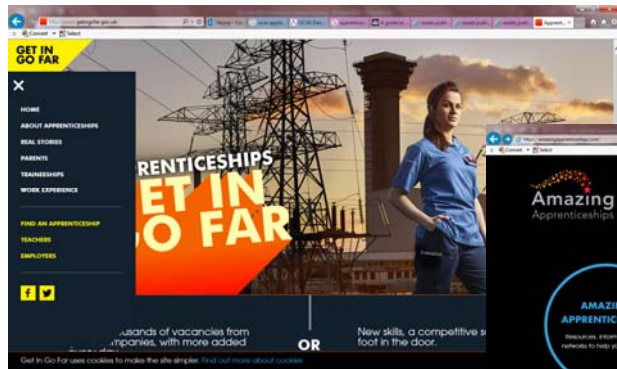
http://www.getingofar.gov.uk

Convert Select

GET IN GO FAR

×

HOME

ABOUT APPRENTICESHIPS

REAL STORIES

PARENTS

TRAINEESHIPS

WORK EXPERIENCE

FIND AN APPRENTICESHIP

TEACHERS

EMPLOYERS

f

RENTICESHIPS

ET IN

O FAR

usands of vacancies from mpanies, with more added

OR

New skills, a competitive s foot in the door.

Get In Go Far uses cookies to make the site simpler. Find out more about cookies

http://amazingapprenticeships.com/

Convert Select

Amazing Apprenticeships

AMAZI APPRENTIC

Resources, inform networks to help yo